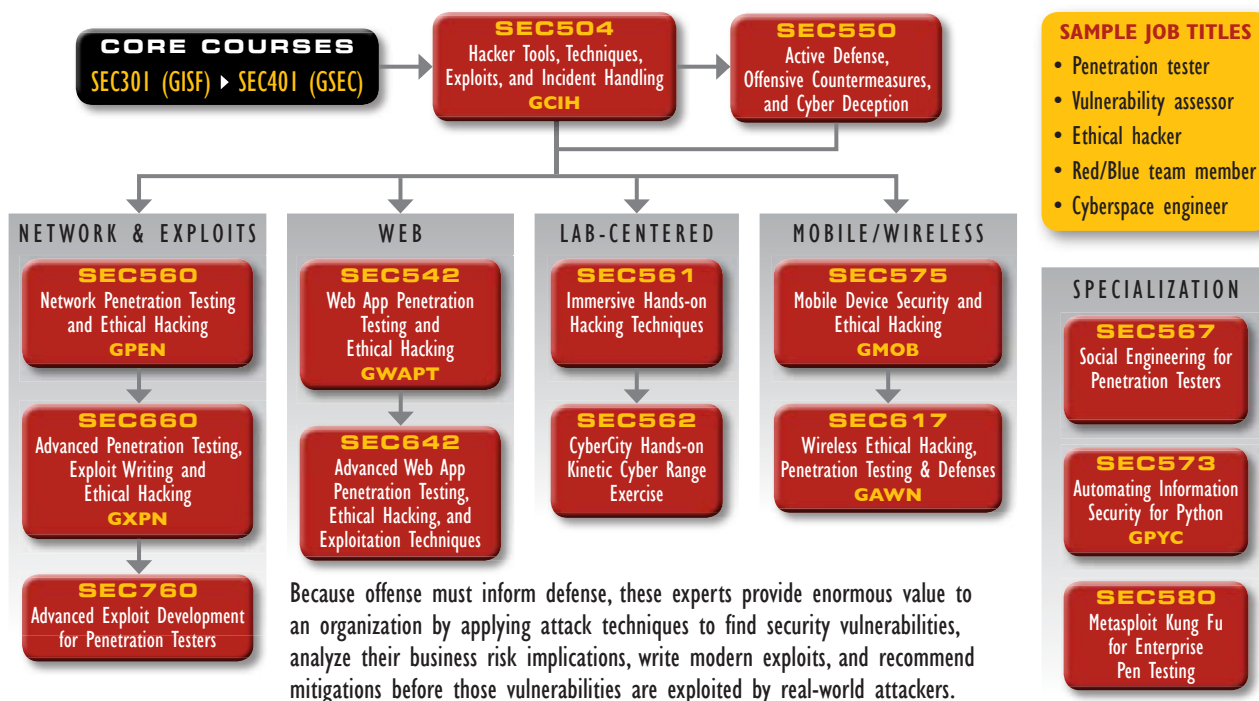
CORE COURSES
SEC301 (GISF) ▸ SEC401 (GSEC)

SEC504
Hacker Tools, Techniques, Exploits, and Incident Handling
GCIH

SEC550
Active Defense, Offensive Countermeasures, and Cyber Deception

SAMPLE JOB TITLES
• Penetration tester
• Vulnerability assessor
• Ethical hacker
• Red/Blue team member
• Cyberspace engineer

NETWORK & EXPLOITS

SEC560
Network Penetration Testing and Ethical Hacking
GPEN

SEC660
Advanced Penetration Testing, Exploit Writing and Ethical Hacking
GXPN

SEC760
Advanced Exploit Development for Penetration Testers

WEB

SEC542
Web App Penetration Testing and Ethical Hacking
GWAPT

SEC642
Advanced Web App Penetration Testing, Ethical Hacking, and Exploitation Techniques

LAB-CENTERED

SEC561
Immersive Hands-on Hacking Techniques

SEC562
CyberCity Hands-on Kinetic Cyber Range Exercise

MOBILE/WIRELESS

SEC575
Mobile Device Security and Ethical Hacking
GMOB

SEC617
Wireless Ethical Hacking, Penetration Testing & Defenses
GAWN

SPECIALIZATION

SEC567
Social Engineering for Penetration Testers

SEC573
Automating Information Security for Python
GPYC

SEC580
Metasploit Kung Fu for Enterprise Pen Testing

Because offense must inform defense, these experts provide enormous value to an organization by applying attack techniques to find security vulnerabilities, analyze their business risk implications, write modern exploits, and recommend mitigations before those vulnerabilities are exploited by real-world attackers.